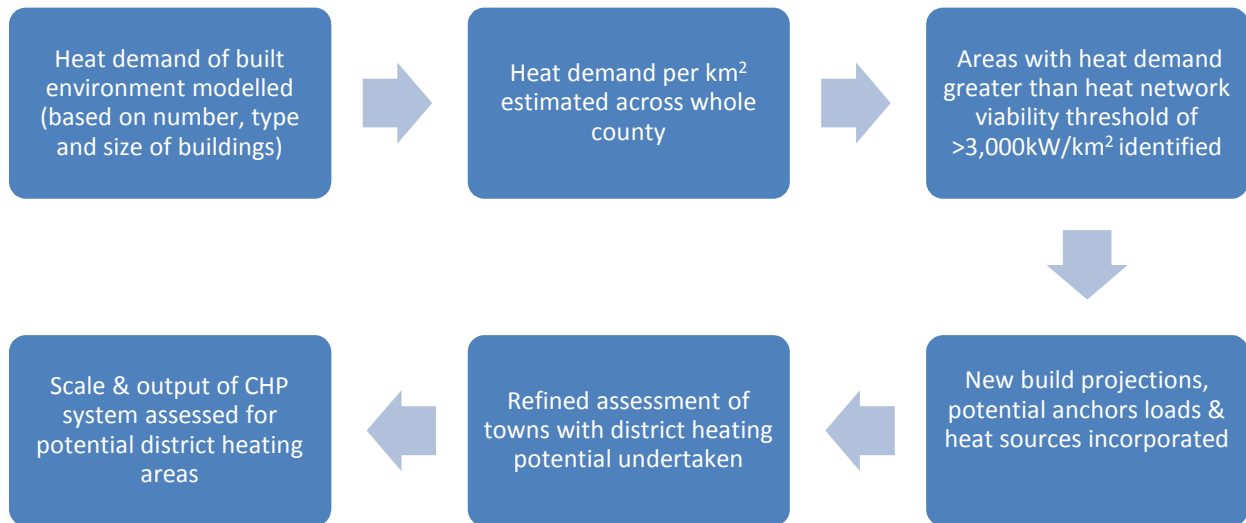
Heat demand of built environment modelled (based on number, type and size of buildings)

Heat demand per km$^2$ estimated across whole county

Areas with heat demand greater than heat network viability threshold of >3,000kW/km$^2$ identified

New build projections, potential anchors loads & heat sources incorporated

Refined assessment of towns with district heating potential undertaken

Scale & output of CHP system assessed for potential district heating areas